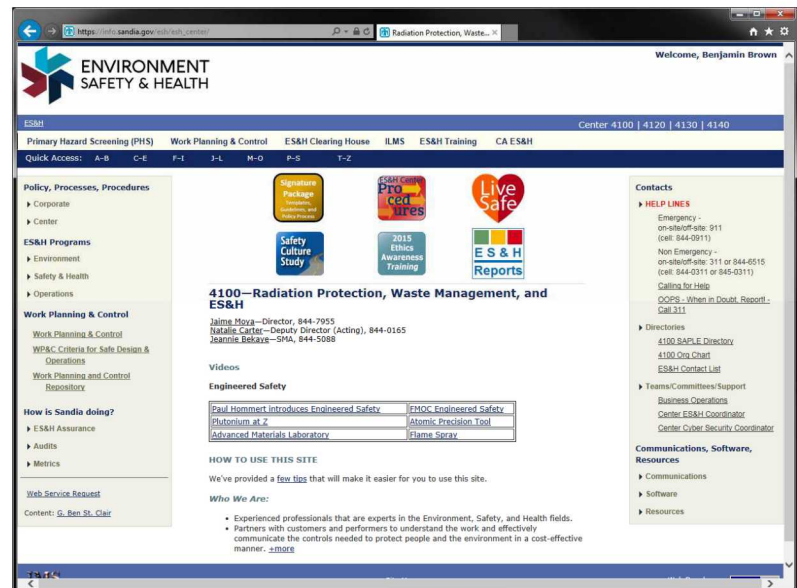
https://info.sandia.gov/esh/esh_center/

Radiation Protection, Waste... ×

ENVIRONMENT SAFETY & HEALTH

Welcome, Benjamin Brown

ES&H

Center 4100 | 4120 | 4130 | 4140

Primary Hazard Screening (PHS) Work Planning & Control ES&H Clearing House ILMS ES&H Training CA ES&H

Quick Access: A–B C–E F–I J–L M–O P–S T–Z

Policy, Processes, Procedures

Corporate

Center

ES&H Programs

Environment

Safety & Health

Operations

Work Planning & Control

Work Planning & Control

WP&C Criteria for Safe Design & Operations

Work Planning and Control Repository

How is Sandia doing?

ES&H Assurance

Audits

Metrics

Web Service Request

Content: G. Ben St. Clair

Signature Package Templates, Guidelines, and Policy Process

ES&H Center Procedures

Live Safe

Safety Culture Study

2015 Ethics Awareness Training

E S & H Reports

4100—Radiation Protection, Waste Management, and ES&H

Jaime Moya—Director, 844-7955
Natalie Carter—Deputy Director (Acting), 844-0165
Jeannie Bekaye—SMA, 844-5088

Videos

Engineered Safety

| Paul Hommert introduces Engineered Safety | FMOC Engineered Safety |
|---|---|
| Plutonium at Z | Atomic Precision Tool |
| Advanced Materials Laboratory | Flame Spray |

HOW TO USE THIS SITE

We've provided a few tips that will make it easier for you to use this site.

Who We Are:

• Experienced professionals that are experts in the Environment, Safety, and Health fields.
• Partners with customers and performers to understand the work and effectively communicate the controls needed to protect people and the environment in a cost-effective manner. +more

Contacts

HELP LINES

Emergency - on-site/off-site: 911 (cell: 844-0911)

Non Emergency - on-site/off-site: 311 or 844-6515 (cell: 844-0311 or 845-0311)

Calling for Help

OOPS - When in Doubt, Report! - Call 311

Directories

4100 SAPLE Directory

4100 Org Chart

ES&H Contact List

Teams/Committees/Support

Business Operations

Center ES&H Coordinator

Center Cyber Security Coordinator

Communications, Software, Resources

Communications

Software

Resources